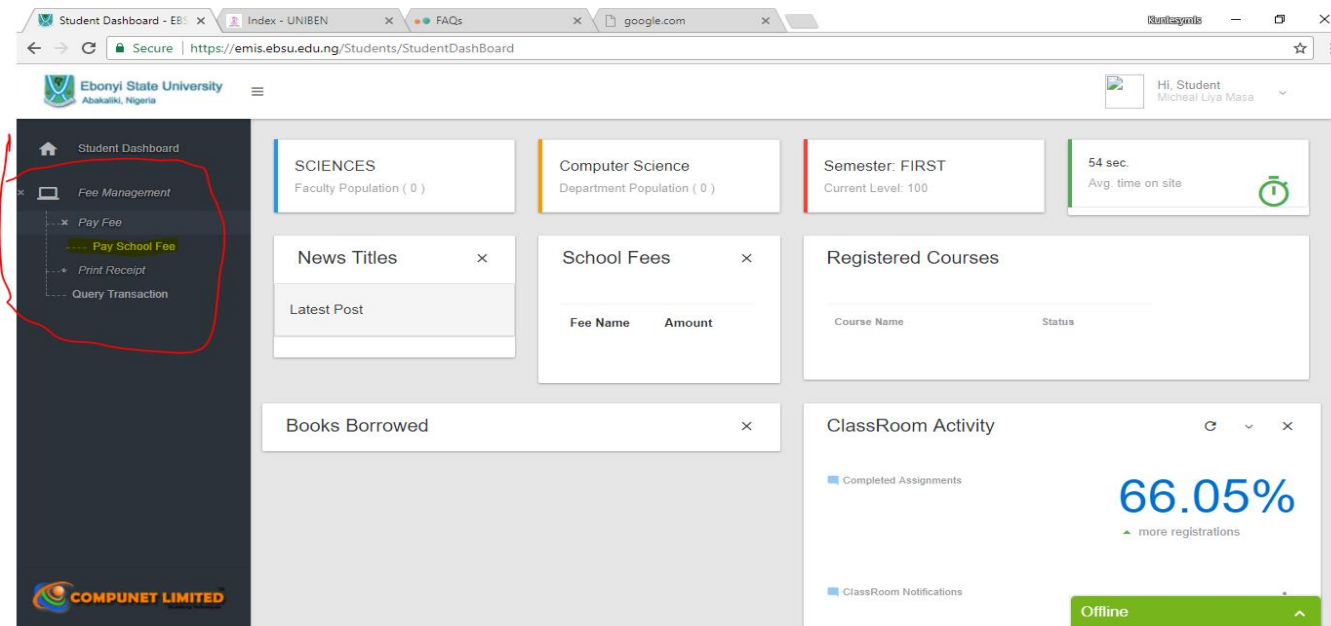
Student Dashboard - EBS ×
Index - UNIBEN ×
FAQs ×
google.com ×
Kunleeymis

Secure | https://emis.ebsu.edu.ng/Students/StudentDashBoard

Ebonyi State University
Abakaliki, Nigeria

Hi, Student
Micheal Liya Masa

Student Dashboard
Fee Management
Pay Fee
Pay School Fee
Print Receipt
Query Transaction

SCIENCES
Faculty Population ( 0 )

Computer Science
Department Population ( 0 )

Semester: FIRST
Current Level: 100

54 sec.
Avg. time on site

News Titles ×
Latest Post

School Fees ×
| Fee Name | Amount |
|---|---|

Registered Courses
| Course Name | Status |
|---|---|

Books Borrowed ×

ClassRoom Activity ×
Completed Assignments
66.05%
more registrations
ClassRoom Notifications

COMPUNET LIMITED

Offline